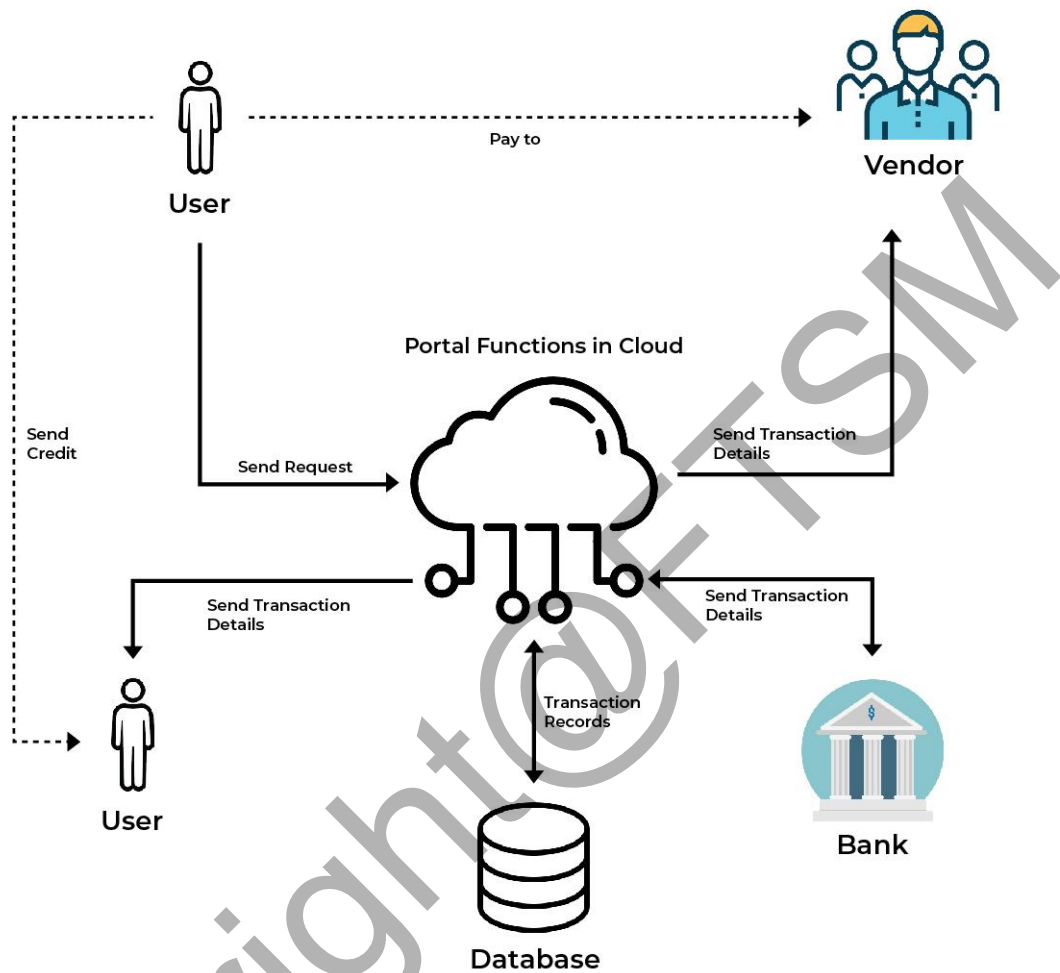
User

Pay to

Vendor

Portal Functions in Cloud

Send Credit

Send Request

Send Transaction Details

Send Transaction Details

Send Transaction Details

Transaction Records

User

Bank

Database

$

copyright@FTSM